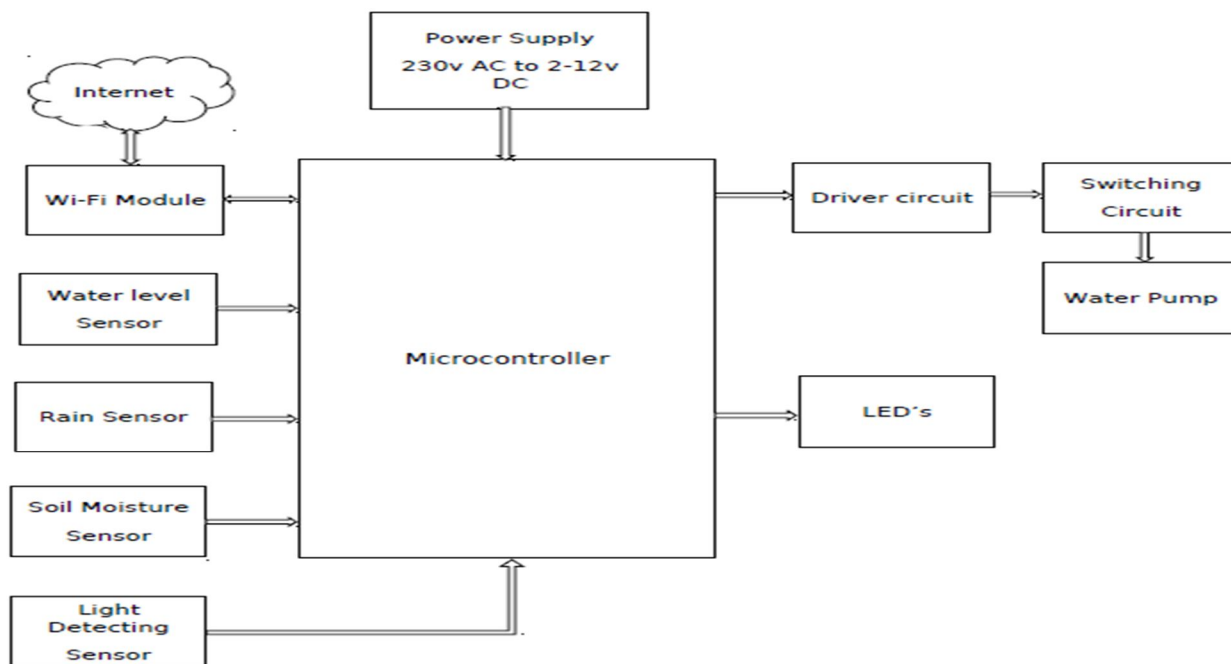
Power Supply
230v AC to 2-12v DC

Internet

Wi-Fi Module

Water level Sensor

Rain Sensor

Soil Moisture Sensor

Light Detecting Sensor

Microcontroller

Driver circuit

Switching Circuit

Water Pump

LED's